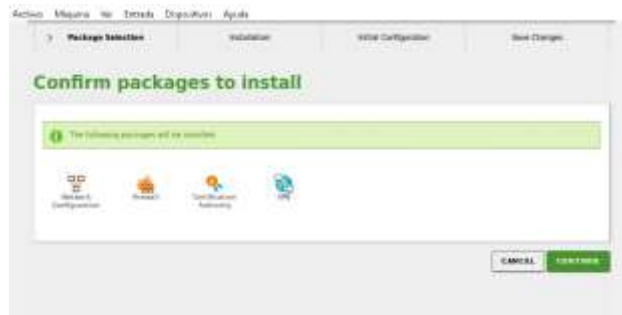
Archivo Máquina Ver Entrada Dispositivos Ayuda

Package Selection | Installation | Initial Configuration | Save Changes

Confirm packages to install

The following packages will be installed

Network Configuration | Firewall | Certification Authority | VPN

CANCEL | CONTINUE